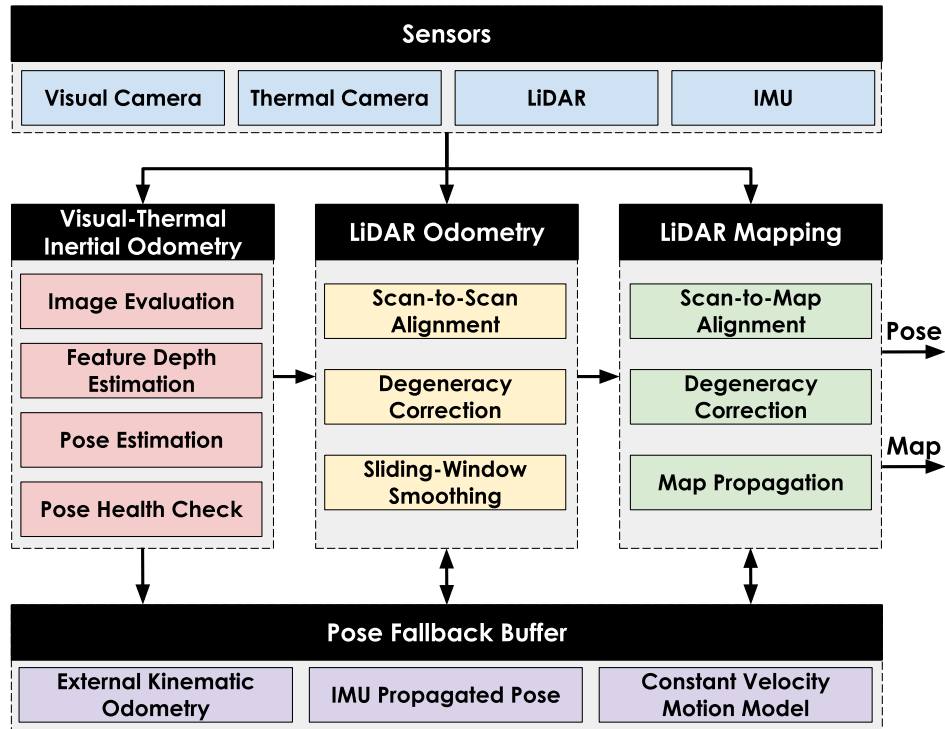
Sensors

Visual Camera

Thermal Camera

LiDAR

IMU

Visual-Thermal Inertial Odometry

Image Evaluation

Feature Depth Estimation

Pose Estimation

Pose Health Check

LiDAR Odometry

Scan-to-Scan Alignment

Degeneracy Correction

Sliding-Window Smoothing

LiDAR Mapping

Scan-to-Map Alignment

Degeneracy Correction

Map Propagation

Pose

Map

Pose Fallback Buffer

External Kinematic Odometry

IMU Propagated Pose

Constant Velocity Motion Model